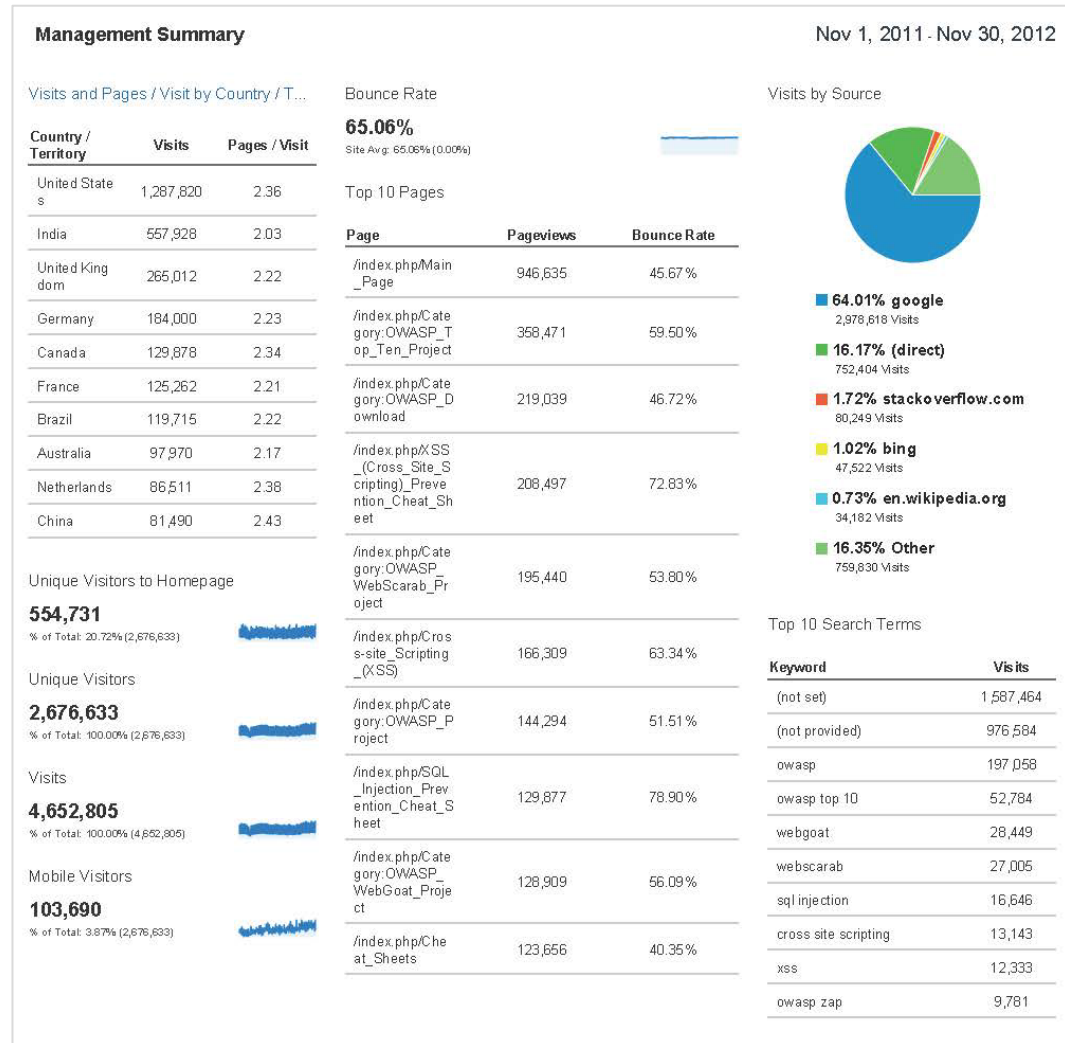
Management Summary

Nov 1, 2011 - Nov 30, 2012

Visits and Pages / Visit by Country / T...

| Country / Territory | Visits | Pages / Visit |
|---|---|---|
| United States | 1,287,820 | 2.36 |
| India | 557,928 | 2.03 |
| United Kingdom | 265,012 | 2.22 |
| Germany | 184,000 | 2.23 |
| Canada | 129,878 | 2.34 |
| France | 125,262 | 2.21 |
| Brazil | 119,715 | 2.22 |
| Australia | 97,970 | 2.17 |
| Netherlands | 86,511 | 2.38 |
| China | 81,490 | 2.43 |

Unique Visitors to Homepage
554,731
% of Total: 20.72% (2,676,633)

Unique Visitors
2,676,633
% of Total: 100.00% (2,676,633)

Visits
4,652,805
% of Total: 100.00% (4,652,805)

Mobile Visitors
103,690
% of Total: 3.87% (2,676,633)

Bounce Rate
65.06%
Site Avg: 65.06% (0.00%)

Top 10 Pages

| Page | Pageviews | Bounce Rate |
|---|---|---|
| /index.php/Main_Page | 946,635 | 45.67% |
| /index.php/Category:OWASP_Top_Ten_Project | 358,471 | 59.50% |
| /index.php/Category:OWASP_Download | 219,039 | 46.72% |
| /index.php/XSS_(Cross_Site_Scripting)_Prevention_Cheat_Sheet | 208,497 | 72.83% |
| /index.php/Category:OWASP_WebScarab_Project | 195,440 | 53.80% |
| /index.php/Cross-site_Scripting_(XSS) | 166,309 | 63.34% |
| /index.php/Category:OWASP_Project | 144,294 | 51.51% |
| /index.php/SQL_Injection_Prevention_Cheat_Sheet | 129,877 | 78.90% |
| /index.php/Category:OWASP_WebGoat_Project | 128,909 | 56.09% |
| /index.php/Cheat_Sheets | 123,656 | 40.35% |

Visits by Source

64.01% google
2,978,618 Visits
16.17% (direct)
752,404 Visits
1.72% stackoverflow.com
80,249 Visits
1.02% bing
47,522 Visits
0.73% en.wikipedia.org
34,182 Visits
16.35% Other
759,830 Visits

Top 10 Search Terms

| Keyword | Visits |
|---|---|
| (not set) | 1,587,464 |
| (not provided) | 976,584 |
| owasp | 197,058 |
| owasp top 10 | 52,784 |
| webgoat | 28,449 |
| webscarab | 27,005 |
| sql injection | 16,646 |
| cross site scripting | 13,143 |
| xss | 12,333 |
| owasp zap | 9,781 |